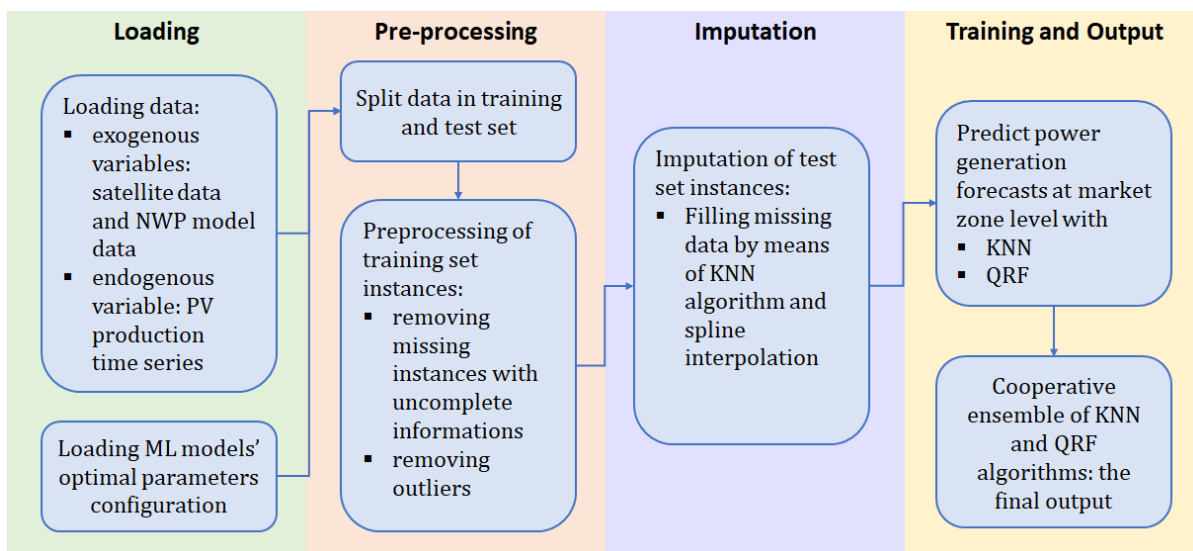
Loading

Loading data:
▪ exogenous variables: satellite data and NWP model data
▪ endogenous variable: PV production time series

Loading ML models' optimal parameters configuration

Pre-processing

Split data in training and test set

Preprocessing of training set instances:
▪ removing missing instances with uncomplete informations
▪ removing outliers

Imputation

Imputation of test set instances:
▪ Filling missing data by means of KNN algorithm and spline interpolation

Training and Output

Predict power generation forecasts at market zone level with
▪ KNN
▪ QRF

Cooperative ensemble of KNN and QRF algorithms: the final output